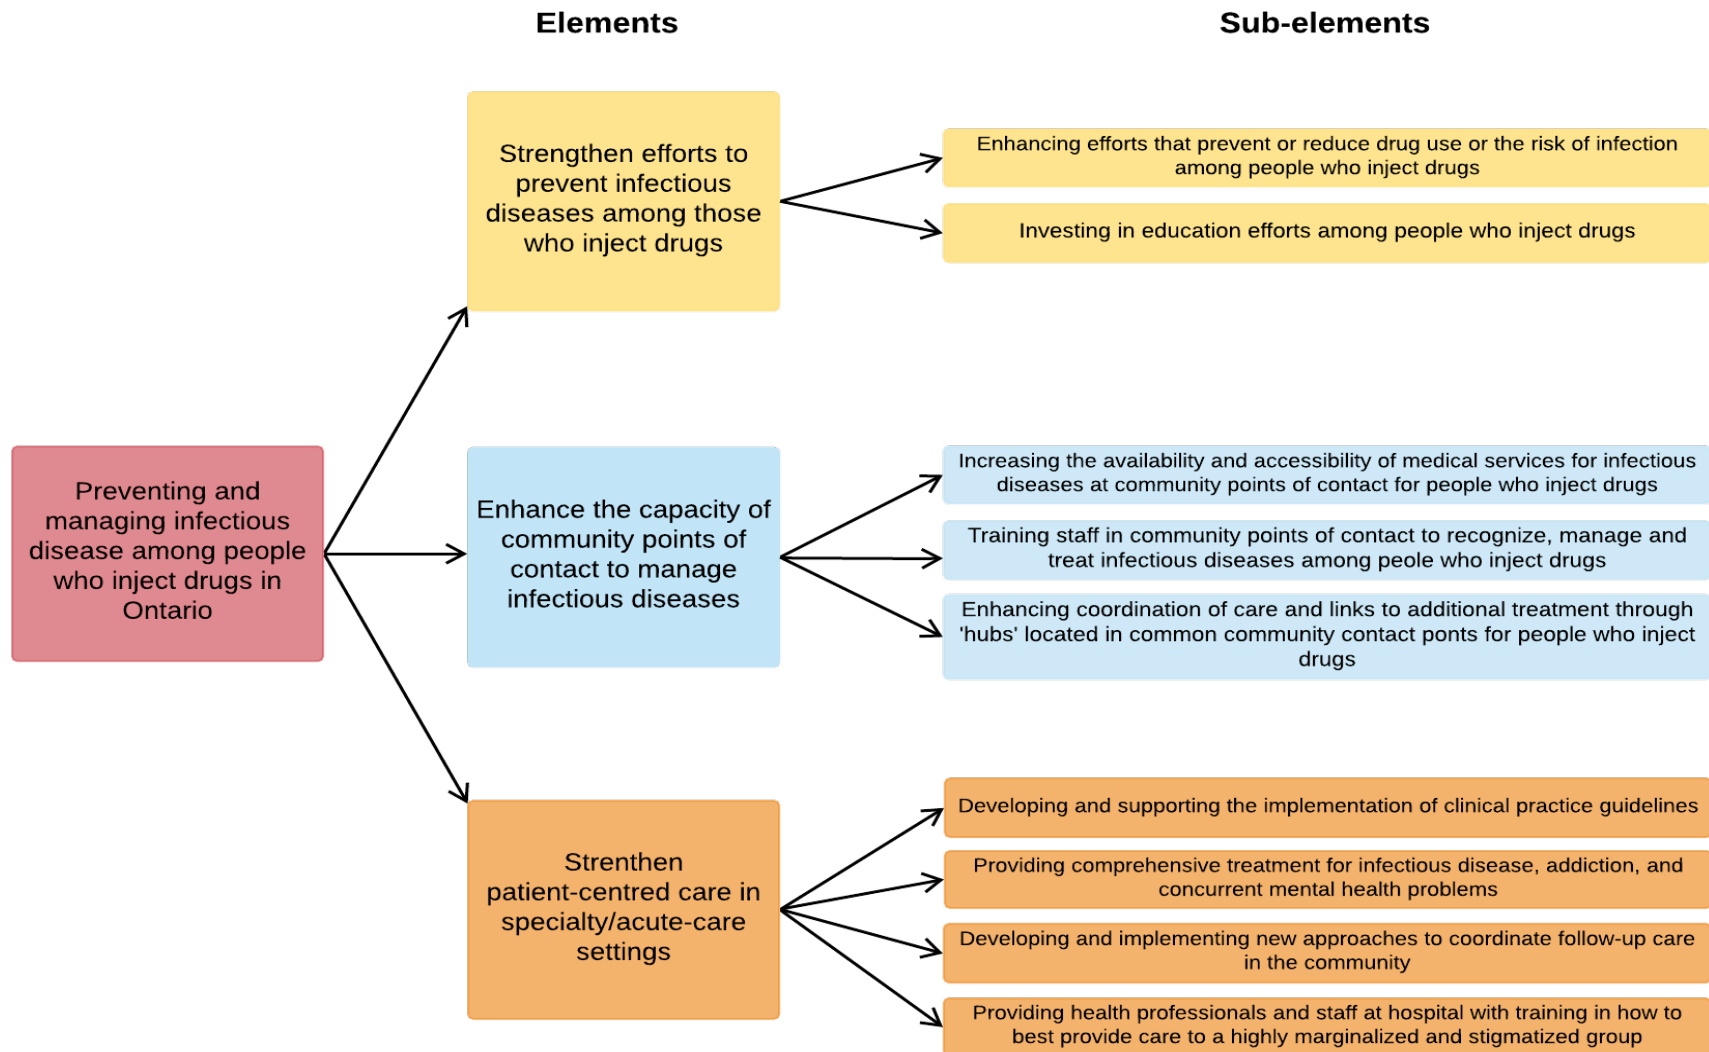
Elements

Sub-elements

Preventing and managing infectious disease among people who inject drugs in Ontario

Strengthen efforts to prevent infectious diseases among those who inject drugs

Enhancing efforts that prevent or reduce drug use or the risk of infection among people who inject drugs

Investing in education efforts among people who inject drugs

Enhance the capacity of community points of contact to manage infectious diseases

Increasing the availability and accessibility of medical services for infectious diseases at community points of contact for people who inject drugs

Training staff in community points of contact to recognize, manage and treat infectious diseases among peole who inject drugs

Enhancing coordination of care and links to additional treatment through 'hubs' located in common community contact ponts for people who inject drugs

Strenthen patient-centred care in specialty/acute-care settings

Developing and supporting the implementation of clinical practice guidelines

Providing comprehensive treatment for infectious disease, addiction, and concurrent mental health problems

Developing and implementing new approaches to coordinate follow-up care in the community

Providing health professionals and staff at hospital with training in how to best provide care to a highly marginalized and stigmatized group